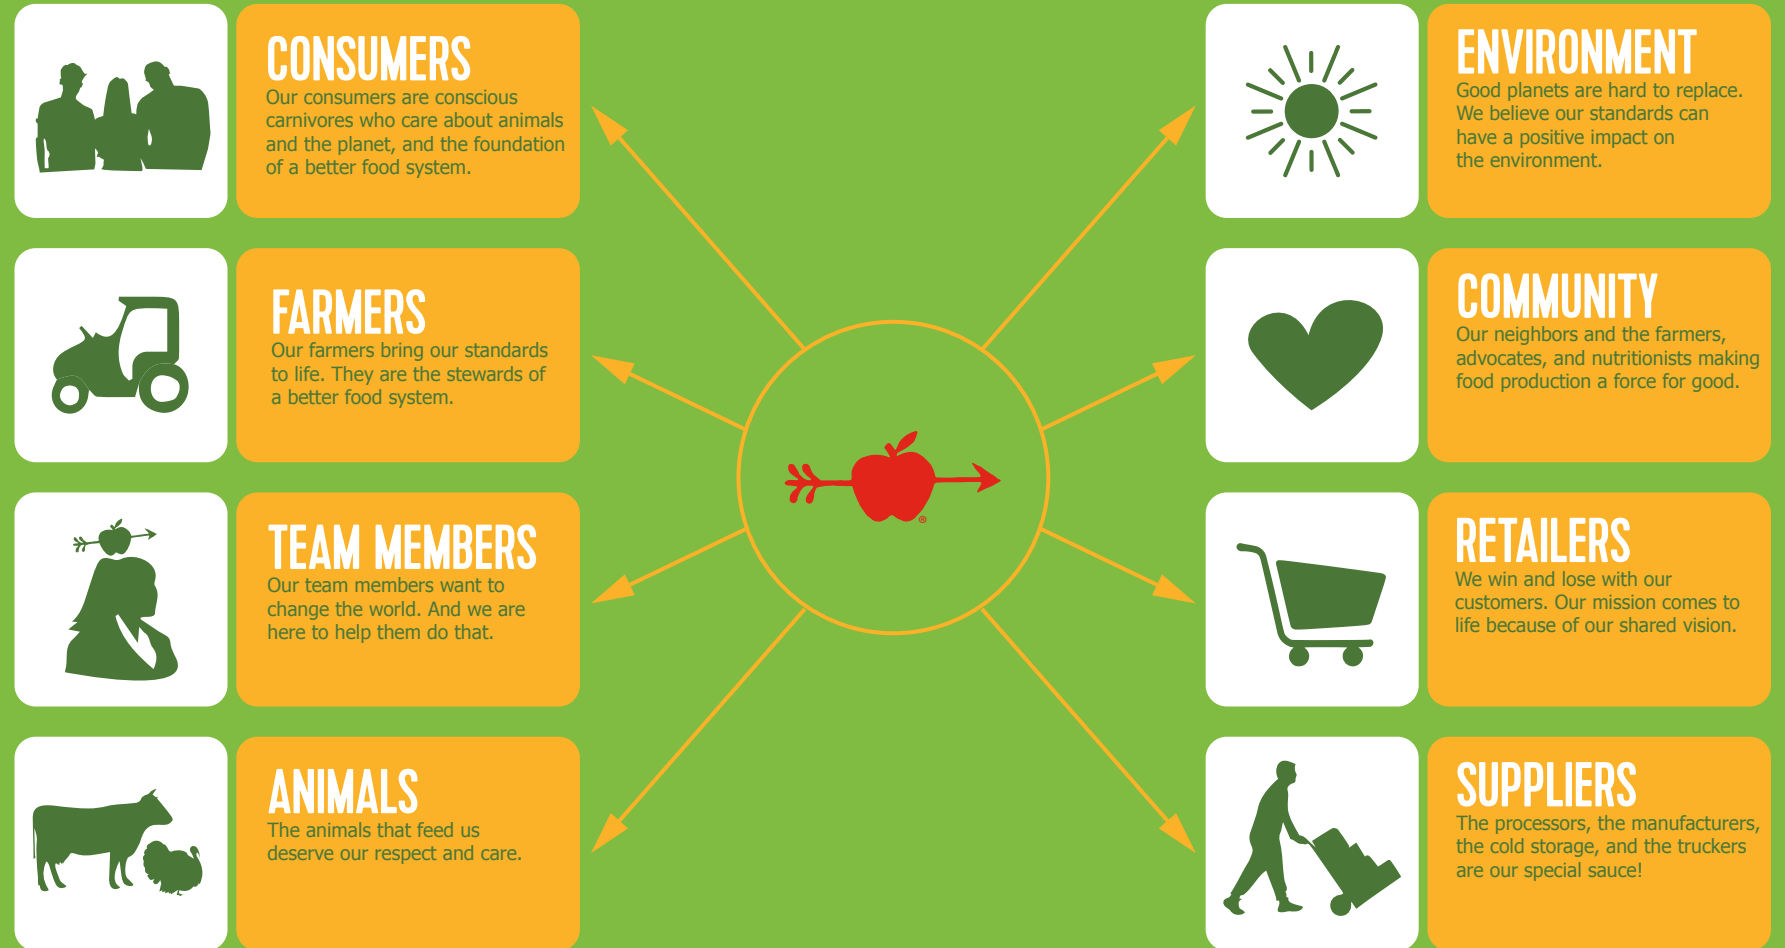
CONSUMERS
Our consumers are conscious carnivores who care about animals and the planet, and the foundation of a better food system.

FARMERS
Our farmers bring our standards to life. They are the stewards of a better food system.

TEAM MEMBERS
Our team members want to change the world. And we are here to help them do that.

ANIMALS
The animals that feed us deserve our respect and care.

®

ENVIRONMENT
Good planets are hard to replace. We believe our standards can have a positive impact on the environment.

COMMUNITY
Our neighbors and the farmers, advocates, and nutritionists making food production a force for good.

RETAILERS
We win and lose with our customers. Our mission comes to life because of our shared vision.

SUPPLIERS
The processors, the manufacturers, the cold storage, and the truckers are our special sauce!